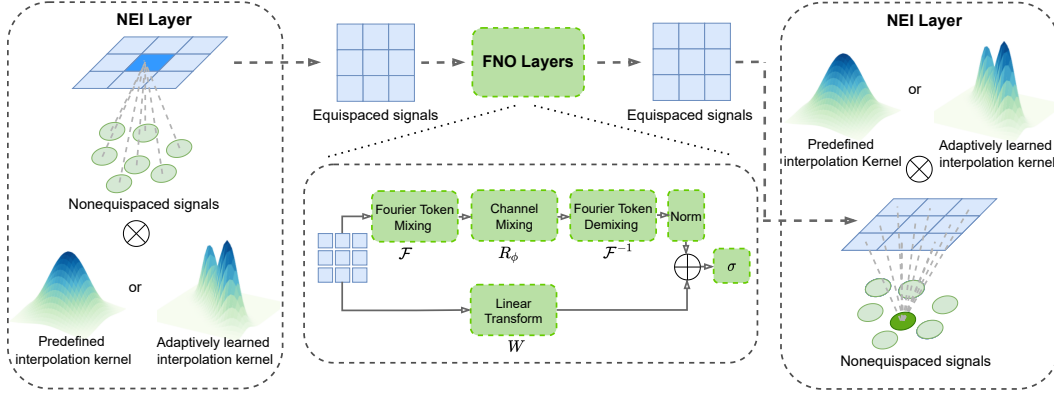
NEI Layer

Nonequispaced signals

$\bigotimes$

Predefined interpolation kernel

or

Adaptively learned interpolation kernel

Equispaced signals

FNO Layers

Equispaced signals

Fourier Token Mixing

$\mathcal{F}$

Channel Mixing

$R_\phi$

Fourier Token Demixing

$\mathcal{F}^{-1}$

Norm

$\sigma$

Linear Transform

$W$

NEI Layer

Predefined interpolation Kernel

or

Adaptively learned interpolation kernel

$\bigotimes$

Nonequispaced signals